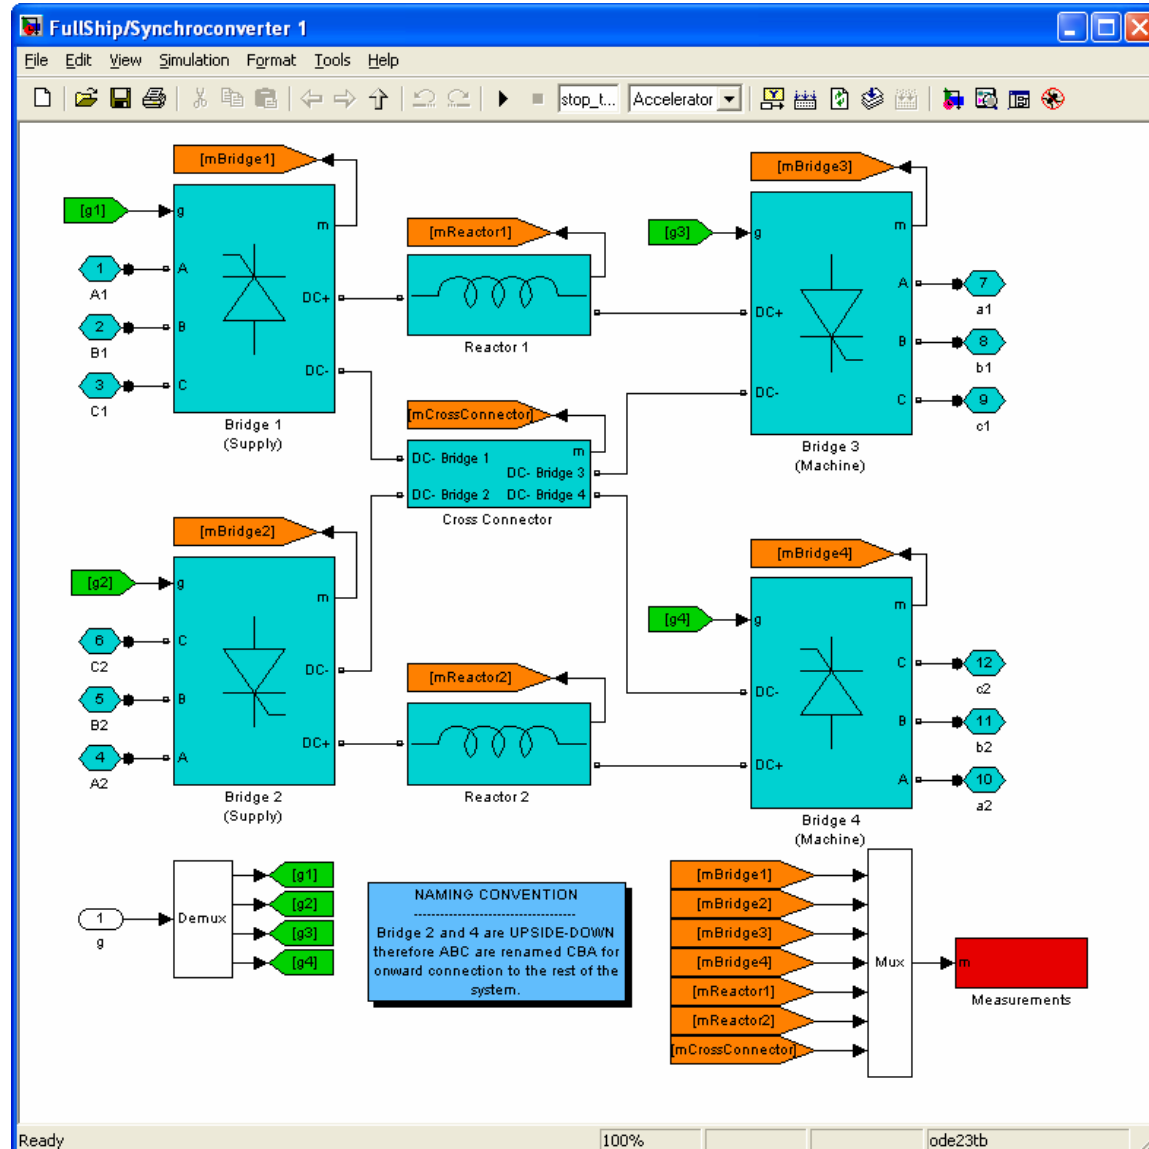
FullShip/Synchroconverter 1

File Edit View Simulation Format Tools Help

stop_t... Accelerator

[mBridge1]
[g1]
g
m
1
A
A1
2
B
B1
3
C
C1
DC+
DC-
Bridge 1
(Supply)

[mReactor1]
Reactor 1

[mBridge3]
[g3]
g
m
DC+
A
7
a1
B
8
b1
DC-
C
9
c1
Bridge 3
(Machine)

[mCrossConnector]
DC- Bridge 1
m
DC- Bridge 3
DC- Bridge 2
DC- Bridge 4
Cross Connector

[mBridge2]
[g2]
g
m
6
C
C2
DC-
5
B
B2
DC+
4
A
A2
Bridge 2
(Supply)

[mReactor2]
Reactor 2

[mBridge4]
[g4]
g
m
C
12
c2
DC-
B
11
b2
DC+
A
10
a2
Bridge 4
(Machine)

1
g
Demux
[g1]
[g2]
[g3]
[g4]

NAMING CONVENTION
-------------------------------
Bridge 2 and 4 are UPSIDE-DOWN therefore ABC are renamed CBA for onward connection to the rest of the system.

[mBridge1]
[mBridge2]
[mBridge3]
[mBridge4]
[mReactor1]
[mReactor2]
[mCrossConnector]
Mux
m
Measurements

Ready
100%
ode23tb